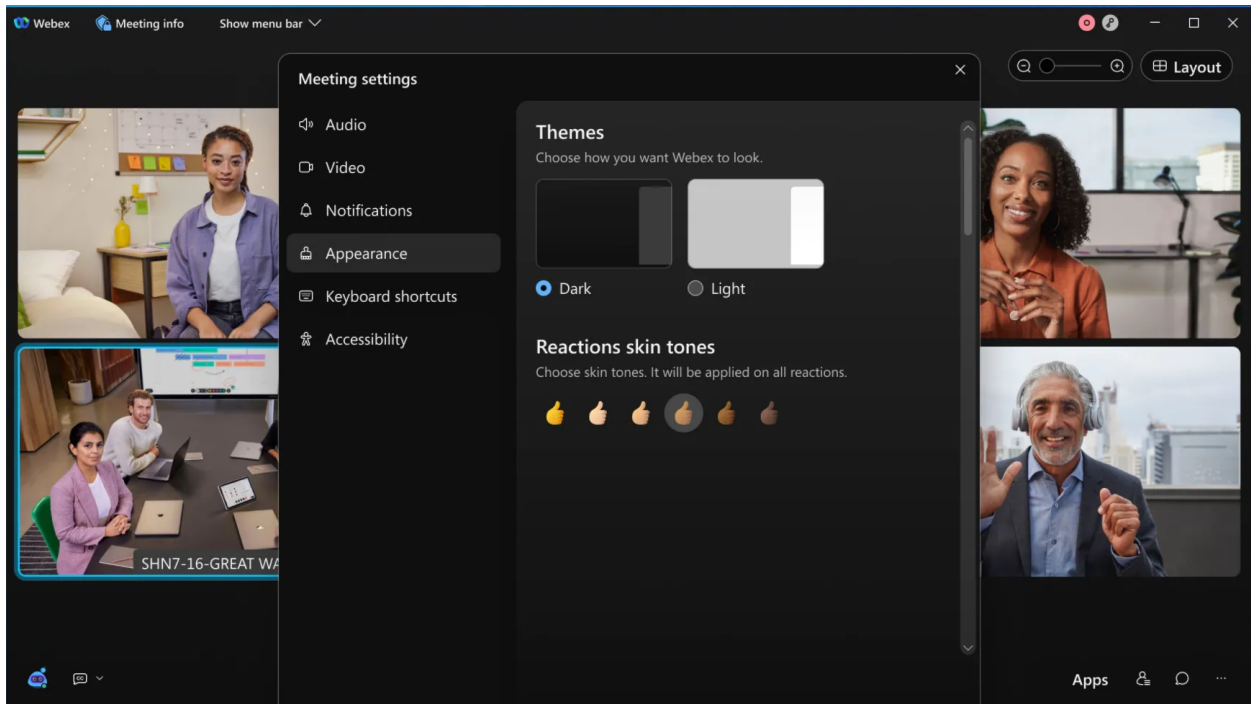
Webex Meeting info Show menu bar

Layout

Meeting settings

Audio
Video
Notifications
Appearance
Keyboard shortcuts
Accessibility

Themes
Choose how you want Webex to look.

Dark
Light

Reactions skin tones
Choose skin tones. It will be applied on all reactions.

SHN7-16-GREAT WA

Apps